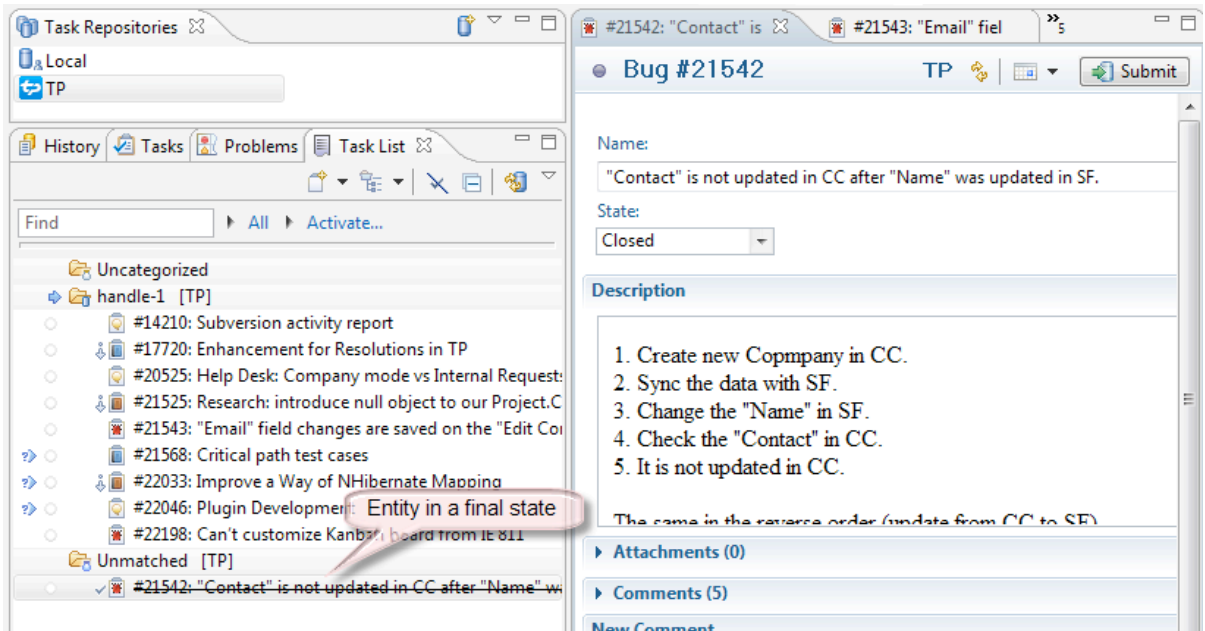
Task Repositories

Local

TP

History Tasks Problems Task List

Find

All Activate...

Uncategorized

handle-1 [TP]

#14210: Subversion activity report

#17720: Enhancement for Resolutions in TP

#20525: Help Desk: Company mode vs Internal Requests

#21525: Research: introduce null object to our Project.C

#21543: "Email" field changes are saved on the "Edit Co

#21568: Critical path test cases

#22033: Improve a Way of NHibernate Mapping

#22046: Plugin Development

Entity in a final state

#22198: Can't customize Kanban board from IE 811

Unmatched [TP]

#21542: "Contact" is not updated in CC after "Name" w

#21542: "Contact" is

#21543: "Email" fiel

»5

Bug #21542

TP

Submit

Name:

"Contact" is not updated in CC after "Name" was updated in SF.

State:

Closed

Description

1. Create new Copmpany in CC.
2. Sync the data with SF.
3. Change the "Name" in SF.
4. Check the "Contact" in CC.
5. It is not updated in CC.

The same in the reverse order (update from CC to SF)

Attachments (0)

Comments (5)

New Comment